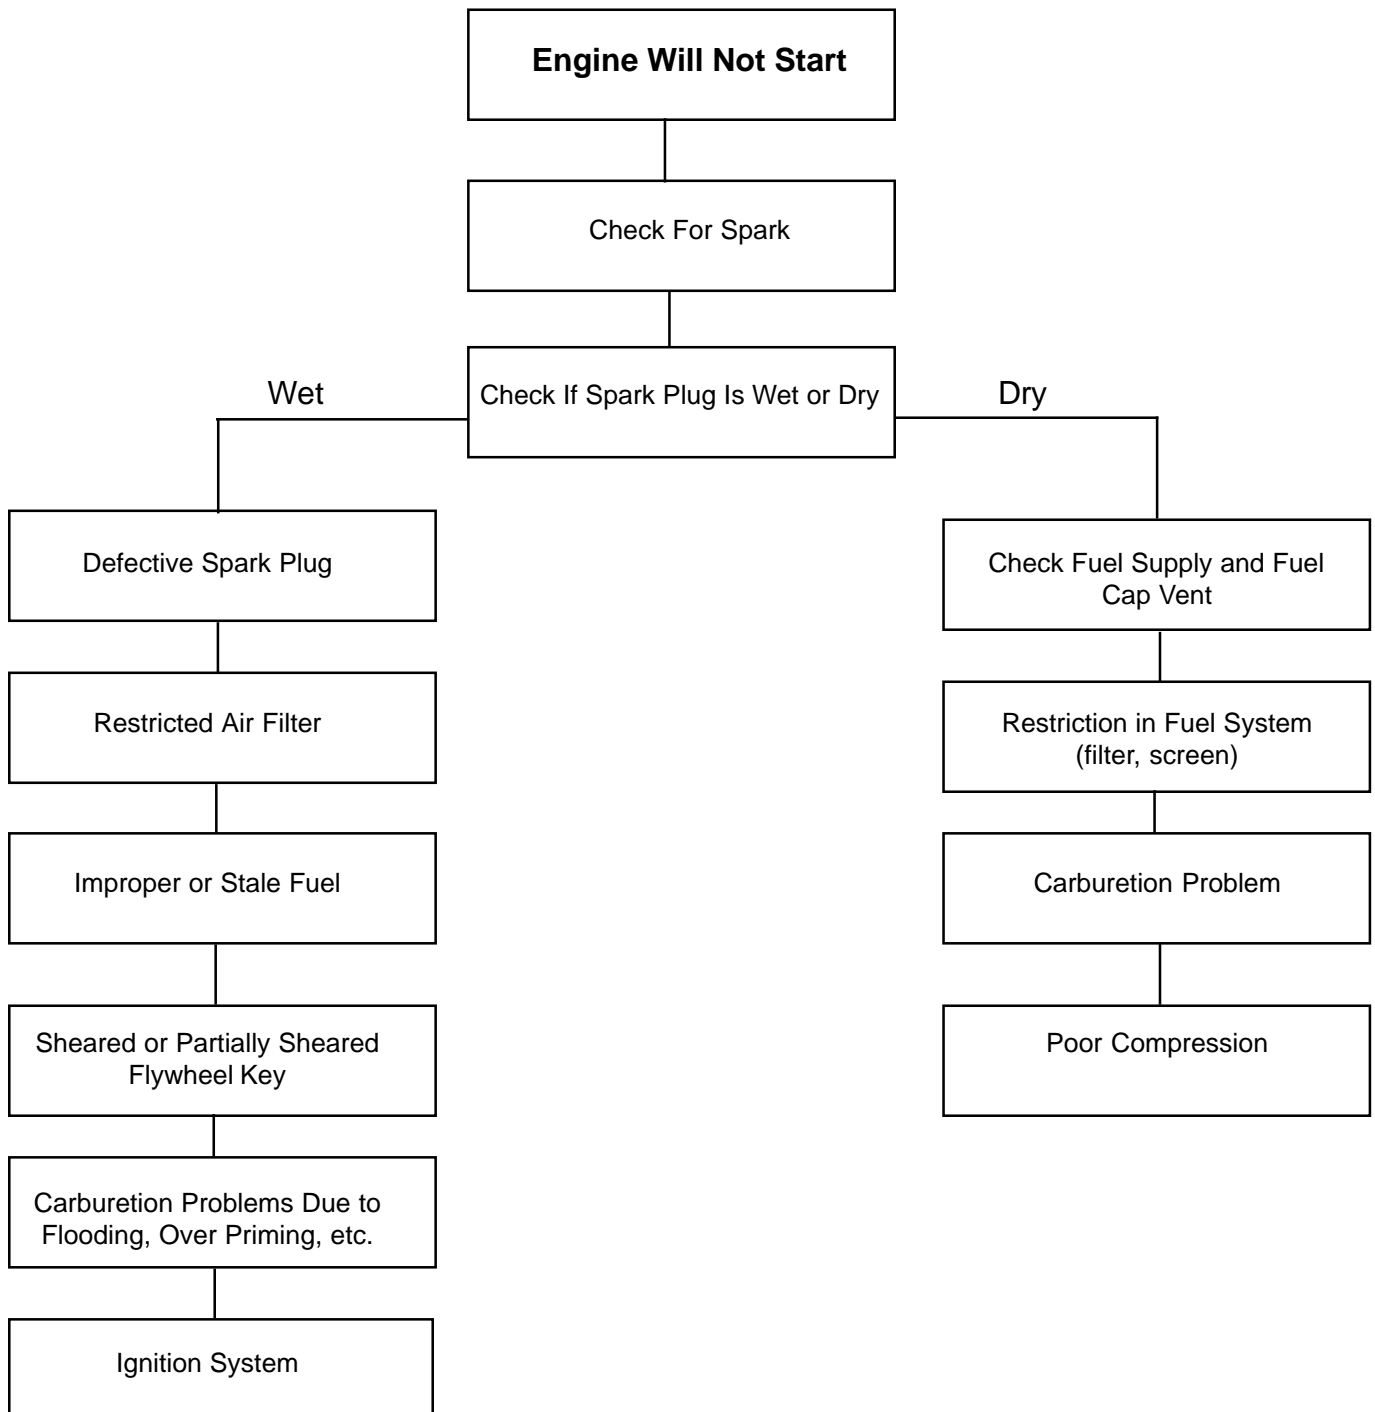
Engine Will Not Start

Check For Spark

Check If Spark Plug Is Wet or Dry

Wet

Defective Spark Plug

Restricted Air Filter

Improper or Stale Fuel

Sheared or Partially Sheared Flywheel Key

Carburetion Problems Due to Flooding, Over Priming, etc.

Ignition System

Dry

Check Fuel Supply and Fuel Cap Vent

Restriction in Fuel System (filter, screen)

Carburetion Problem

Poor Compression